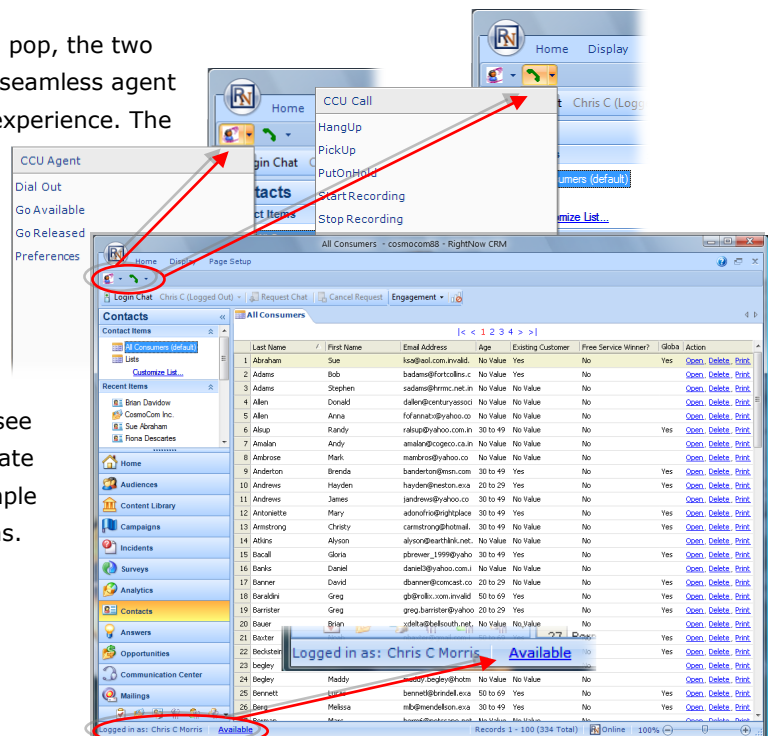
pop, the two seamless agent experience. The

see ate nple s.

Home Display

Chris C (Log

umers (default)

mize List...

Home

CCU Call

HangUp

PickUp

PutOnHold

Start Recording

Stop Recording

ogin Chat

ntacts

ct Items

CCU Agent

Dial Out

Go Available

Go Released

Preferences

All Consumers - cosmocom88 - RightNow CRM

Home Display Page Setup

Login Chat Chris C (Logged Out) Request Chat Cancel Request Engagement

Contacts

Contact Items

All Consumers (default)

Lists

Customize List...

Recent Items

Brian Davidow

CosmoCom Inc.

Sue Abraham

Fiona Descartes

Home

Audiences

Content Library

Campaigns

Incidents

Surveys

Analytics

Contacts

Answers

Opportunities

Communication Center

Mailings

All Consumers

|< < 1 2 3 4 > >|

| | Last Name | First Name | Email Address | Age | Existing Customer | Free Service Winner? | Globa | Action |
|---|---|---|---|---|---|---|---|---|
| 1 | Abraham | Sue | ksa@aol.com.invalid. | No Value | Yes | No | Yes | Open Delete Print |
| 2 | Adams | Bob | badams@fortcollins.c | No Value | Yes | No | | Open Delete Print |
| 3 | Adams | Stephen | sadams@hrmc.net.in | No Value | No Value | No | | Open Delete Print |
| 4 | Allen | Donald | dallen@centuryassoci | No Value | No Value | No | | Open Delete Print |
| 5 | Allen | Anna | fofannatx@yahoo.co | No Value | No Value | No | | Open Delete Print |
| 6 | Alsup | Randy | ralsup@yahoo.com.in | 30 to 49 | No Value | No | Yes | Open Delete Print |
| 7 | Amalan | Andy | amalan@cogeco.ca.in | No Value | No Value | No | | Open Delete Print |
| 8 | Ambrose | Mark | mambros@yahoo.co | No Value | No Value | No | | Open Delete Print |
| 9 | Anderton | Brenda | banderton@msn.com | 30 to 49 | No Value | No | Yes | Open Delete Print |
| 10 | Andrews | Hayden | hayden@neston.exa | 20 to 29 | Yes | No | Yes | Open Delete Print |
| 11 | Andrews | James | jandrews@yahoo.co | 30 to 49 | No Value | No | Yes | Open Delete Print |
| 12 | Antoniette | Mary | adonofrio@rightplace | 30 to 49 | Yes | No | Yes | Open Delete Print |
| 13 | Armstrong | Christy | carmstrong@hotmail. | 30 to 49 | No Value | No | Yes | Open Delete Print |
| 14 | Atkins | Alyson | alyson@earthlink.net. | No Value | No Value | No | | Open Delete Print |
| 15 | Bacall | Gloria | pbrewer_1999@yaho | 30 to 49 | No Value | No | Yes | Open Delete Print |
| 16 | Banks | Daniel | daniel3@yahoo.com.i | No Value | No Value | No | | Open Delete Print |
| 17 | Banner | David | dbanner@comcast.co | 20 to 29 | No Value | No | Yes | Open Delete Print |
| 18 | Baraldini | Greg | gb@rollix.xom.invalid | 50 to 69 | Yes | No | Yes | Open Delete Print |
| 19 | Barrister | Greg | greg.barrister@yahoo | 20 to 29 | Yes | No | Yes | Open Delete Print |
| 20 | Bauer | Brian | xdelta@bellsouth.net. | No Value | No Value | No | | Open Delete Print |
| 21 | Baxter | | | | | | Yes | Open Delete Print |
| 22 | Beckstein | | | | | | Yes | Open Delete Print |
| 23 | begley | | | | | | | Open Delete Print |
| 24 | Begley | Maddy | maddy.begley@hotm | No Value | No Value | No | | Open Delete Print |
| 25 | Bennett | Lucas | bennett@brindell.exa | 50 to 69 | Yes | No | Yes | Open Delete Print |
| 26 | Berg | Melissa | mlb@mendelson.exa | 30 to 49 | No Value | No | Yes | Open Delete Print |

Logged in as: Chris C Morris Available

Logged in as: Chris C Morris Available

Records 1 - 100 (334 Total) Online 100%